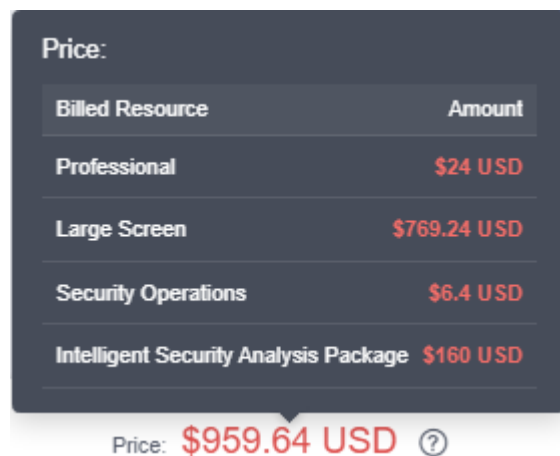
Price:

| Billed Resource | Amount |
|---|---|
| Professional | \$24 USD |
| Large Screen | \$769.24 USD |
| Security Operations | \$6.4 USD |
| Intelligent Security Analysis Package | \$160 USD |

Price: \$959.64 USD ?